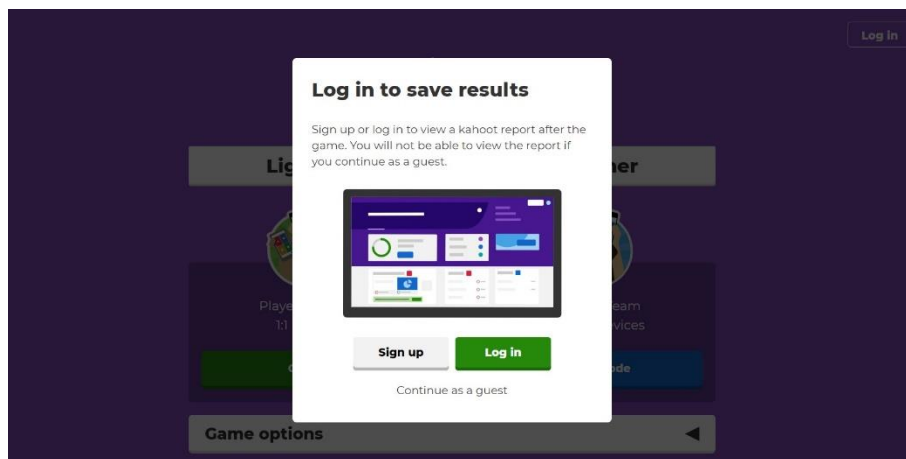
Log in

Lig

ner

Playe
1:1

eam
vices

ode

Log in to save results

Sign up or log in to view a kahoot report after the game. You will not be able to view the report if you continue as a guest.

Sign up

Log in

Continue as a guest

Game options